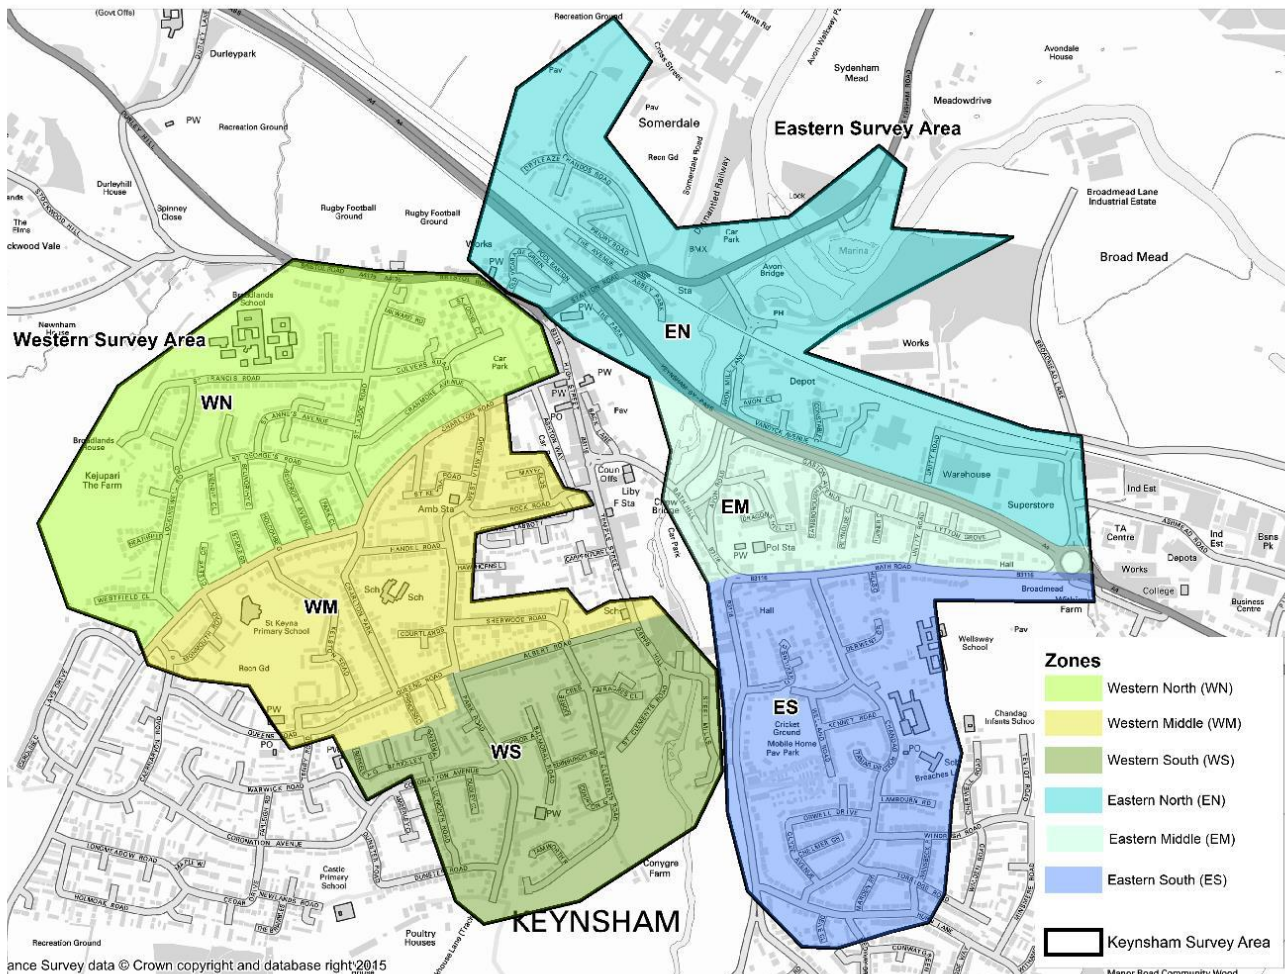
Eastern Survey Area

Western Survey Area

WN

WM

WS

EN

EM

ES

KEYNSHAM

Zones

Western North (WN)

Western Middle (WM)

Western South (WS)

Eastern North (EN)

Eastern Middle (EM)

Eastern South (ES)

Keynsham Survey Area

Durleypark

Recreation Ground

Durleyhill House

Spinney Close

Rugby Football Ground

Rugby Football Ground

Somerdale

Recn Gd

Sydenham Mead

Meadowdrive

Avondale House

Broadmead Lane Industrial Estate

Broad Mead

Marina

Car Park

Avon Bridge

Sta

Works

Depot

Warehouse

Superstore

Ind Est

TA Centre

Ind Est

Depots

Works

College

Business Centre

Farm

Broadmead

Hall

Wellsway School

Chandag Infants School

Cricket Ground

Mobile Home Park

Pav

Breaches

Kejupari The Farm

Broadlands House

Brooklands School

Newnham House

Amb Sta

Sch

St Keyna Primary School

Recn Gd

Coun Offs

Liby

F Sta

Bridge

Car Park

Pol Sta

Castle Primary School

Conygre Farm

Poultry Houses

Recreation Ground

ckwood Vale

PW

PO

Sch

Sta

Recreation Ground

Pav

Dismantled Railway

Lock

Hall

ance Survey data © Crown copyright and database right 2015

Manor Road Community Wood